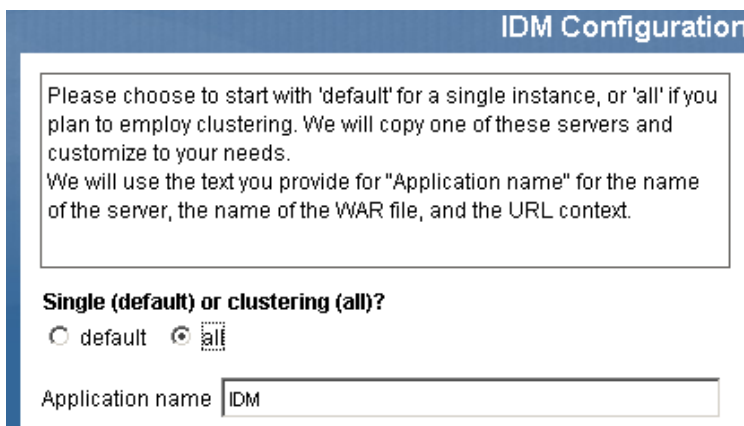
IDM Configuration

Please choose to start with 'default' for a single instance, or 'all' if you plan to employ clustering. We will copy one of these servers and customize to your needs.
We will use the text you provide for "Application name" for the name of the server, the name of the WAR file, and the URL context.

Single (default) or clustering (all)?
default all

Application name IDM